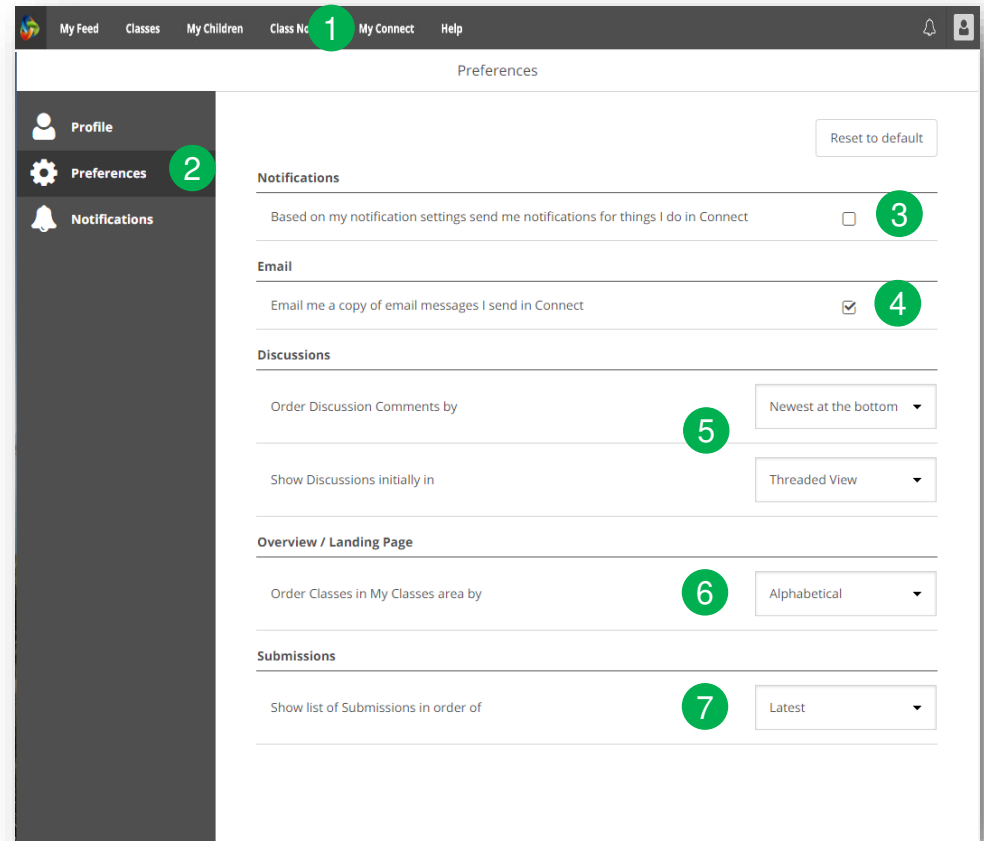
My Feed Classes My Children Class No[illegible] 1 My Connect Help

Preferences

Profile
Preferences 2
Notifications

Reset to default

Notifications
Based on my notification settings send me notifications for things I do in Connect 3

Email
Email me a copy of email messages I send in Connect 4

Discussions
Order Discussion Comments by Newest at the bottom
5
Show Discussions initially in Threaded View

Overview / Landing Page
Order Classes in My Classes area by 6 Alphabetical

Submissions
Show list of Submissions in order of 7 Latest